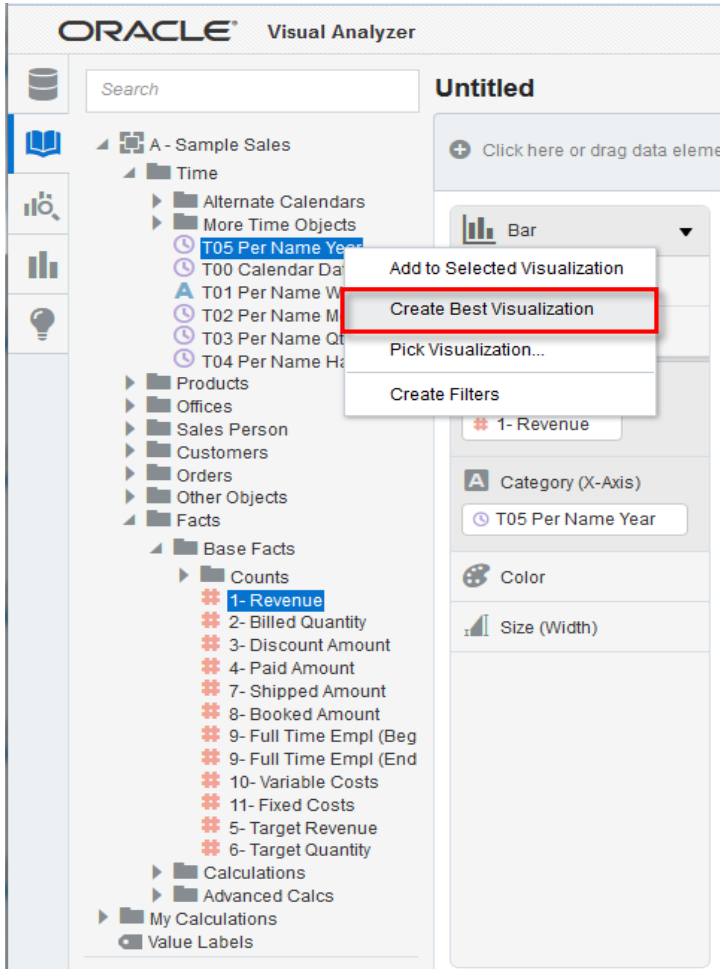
ORACLE® Visual Analyzer

Search

Untitled

Click here or drag data eleme

A - Sample Sales
Time
Alternate Calendars
More Time Objects
T05 Per Name Year
T00 Calendar Dat
T01 Per Name W
T02 Per Name M
T03 Per Name Qt
T04 Per Name Ha
Products
Offices
Sales Person
Customers
Orders
Other Objects
Facts
Base Facts
Counts
1- Revenue
2- Billed Quantity
3- Discount Amount
4- Paid Amount
7- Shipped Amount
8- Booked Amount
9- Full Time Empl (Beg
9- Full Time Empl (End
10- Variable Costs
11- Fixed Costs
5- Target Revenue
6- Target Quantity
Calculations
Advanced Calcs
My Calculations
Value Labels

Bar

Add to Selected Visualization
Create Best Visualization
Pick Visualization...
Create Filters

1- Revenue
Category (X-Axis)
T05 Per Name Year
Color
Size (Width)